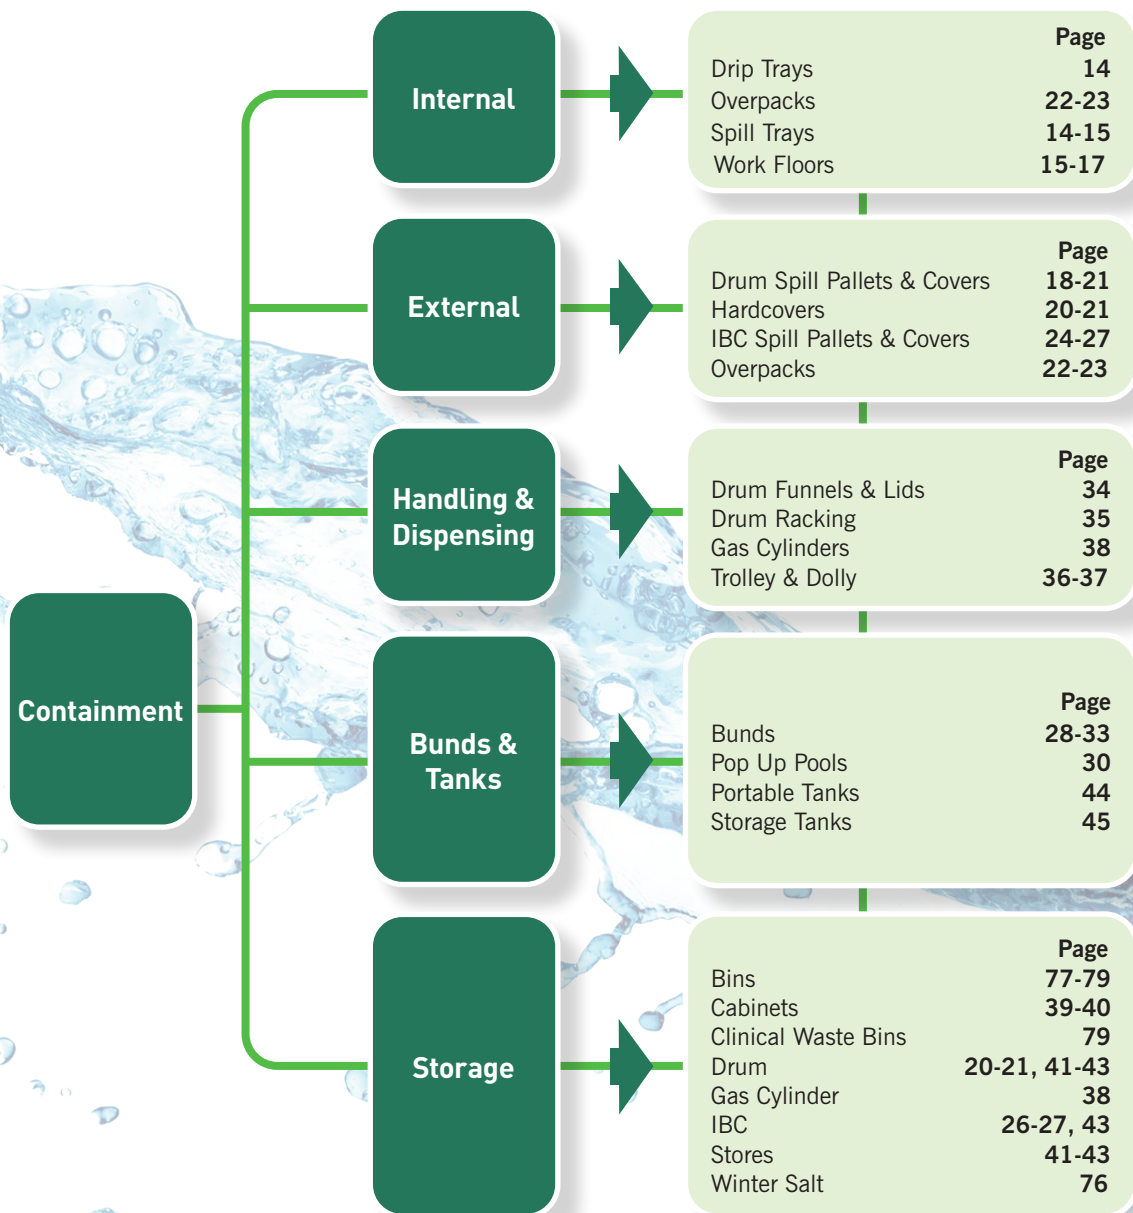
Containment

Internal

| | Page |
|---|---|
| Drip Trays | 14 |
| Overpacks | 22-23 |
| Spill Trays | 14-15 |
| Work Floors | 15-17 |

External

| | Page |
|---|---|
| Drum Spill Pallets & Covers | 18-21 |
| Hardcovers | 20-21 |
| IBC Spill Pallets & Covers | 24-27 |
| Overpacks | 22-23 |

Handling & Dispensing

| | Page |
|---|---|
| Drum Funnels & Lids | 34 |
| Drum Racking | 35 |
| Gas Cylinders | 38 |
| Trolley & Dolly | 36-37 |

Bunds & Tanks

| | Page |
|---|---|
| Bunds | 28-33 |
| Pop Up Pools | 30 |
| Portable Tanks | 44 |
| Storage Tanks | 45 |

Storage

| | Page |
|---|---|
| Bins | 77-79 |
| Cabinets | 39-40 |
| Clinical Waste Bins | 79 |
| Drum | 20-21, 41-43 |
| Gas Cylinder | 38 |
| IBC | 26-27, 43 |
| Stores | 41-43 |
| Winter Salt | 76 |